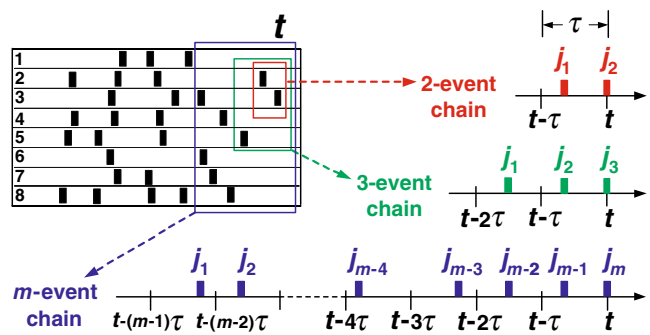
$t$

1
2
3
4
5
6
7
8

$\tau$

2-event chain

$j_1$ $j_2$

$t$-$\tau$ $t$

3-event chain

$j_1$ $j_2$ $j_3$

$t$-2$\tau$ $t$-$\tau$ $t$

$m$-event chain

$j_1$ $j_2$ $j_{m-4}$ $j_{m-3}$ $j_{m-2}$ $j_{m-1}$ $j_m$

$t$-($m$-1)$\tau$ $t$-($m$-2)$\tau$ $t$-4$\tau$ $t$-3$\tau$ $t$-2$\tau$ $t$-$\tau$ $t$